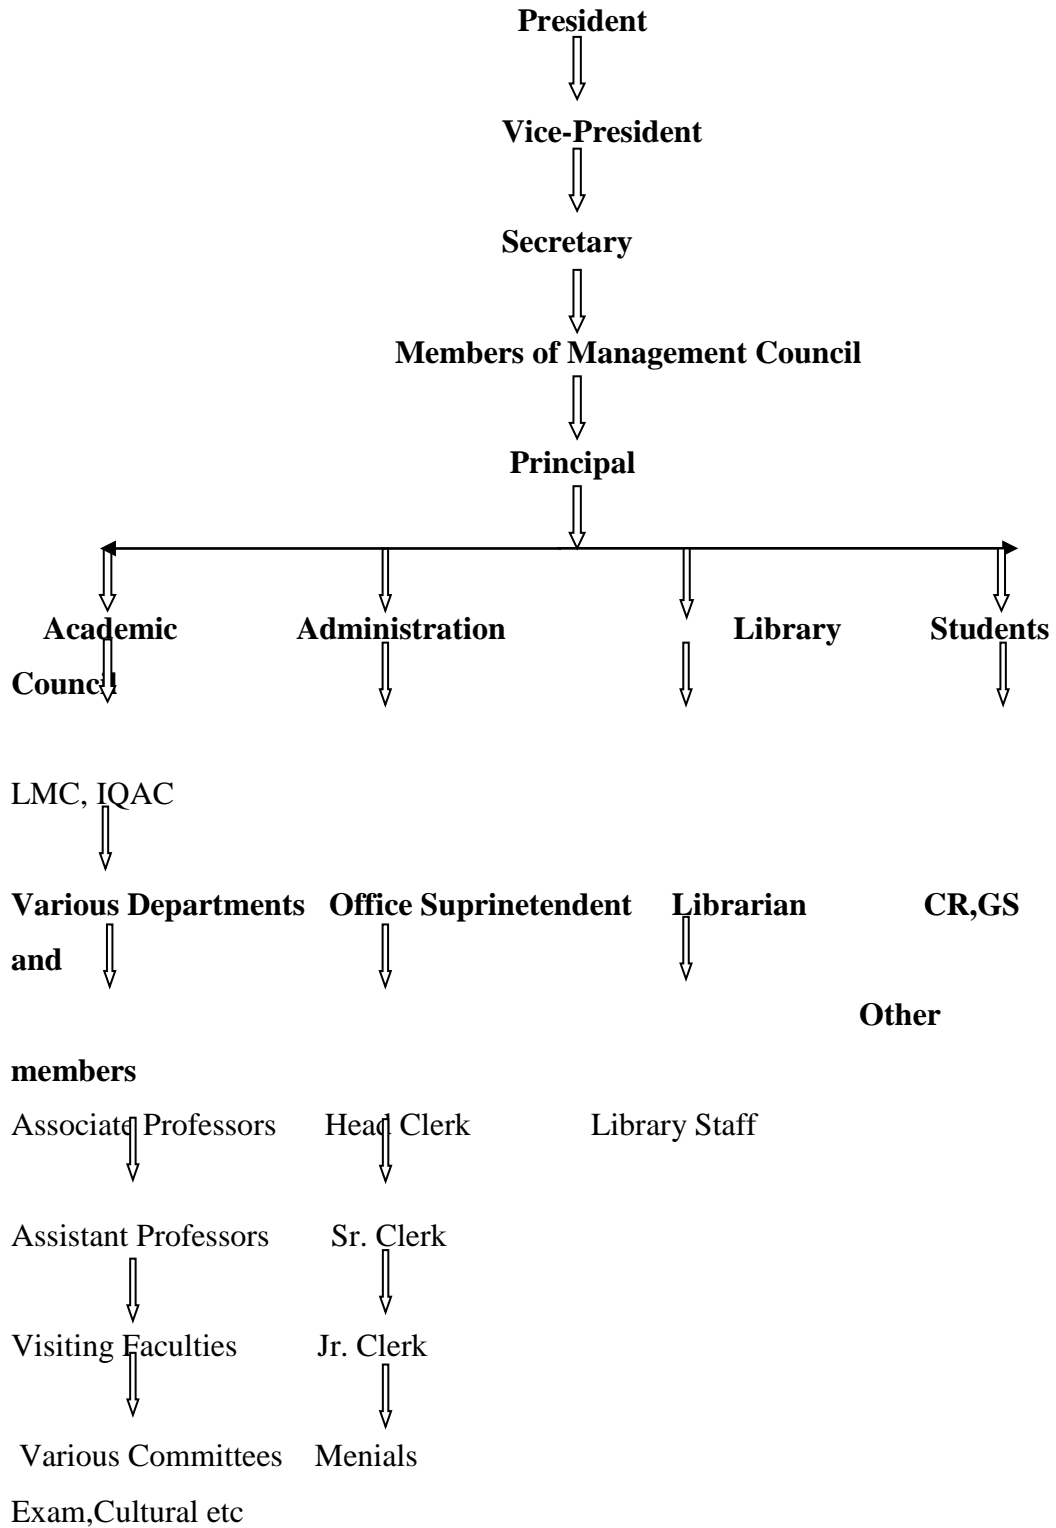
President

Vice-President

Secretary

Members of Management Council

Principal

Academic Administration Library Students

Council

LMC, IQAC

Various Departments Office Suprinetendent Librarian CR,GS

and

Other

members

Associate Professors Head Clerk Library Staff

Assistant Professors Sr. Clerk

Visiting Faculties Jr. Clerk

Various Committees Menials

Exam,Cultural etc